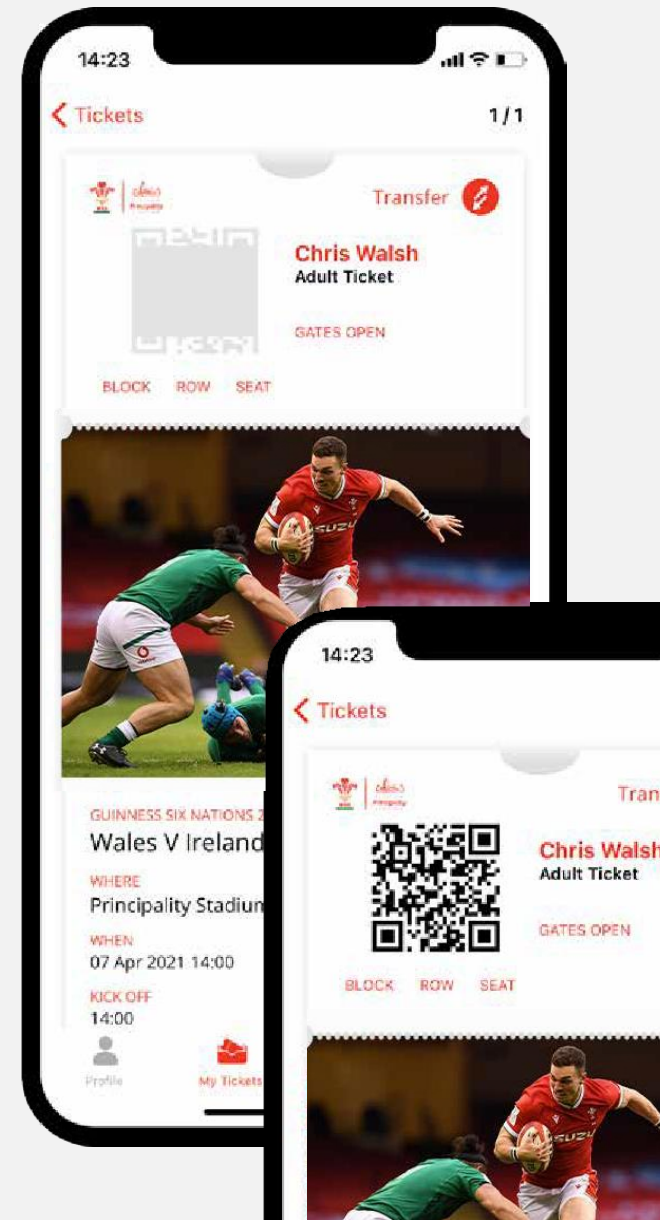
14:23

Tickets

1/1

Transfer

Chris Walsh
Adult Ticket

GATES OPEN

BLOCK ROW SEAT

GUINNESS SIX NATIONS 2
Wales V Ireland

WHERE
Principality Stadium

WHEN
07 Apr 2021 14:00

KICK OFF
14:00

Profile

My Tickets

14:23

Tickets

Tran

Chris Walsh
Adult Ticket

GATES OPEN

BLOCK ROW SEAT